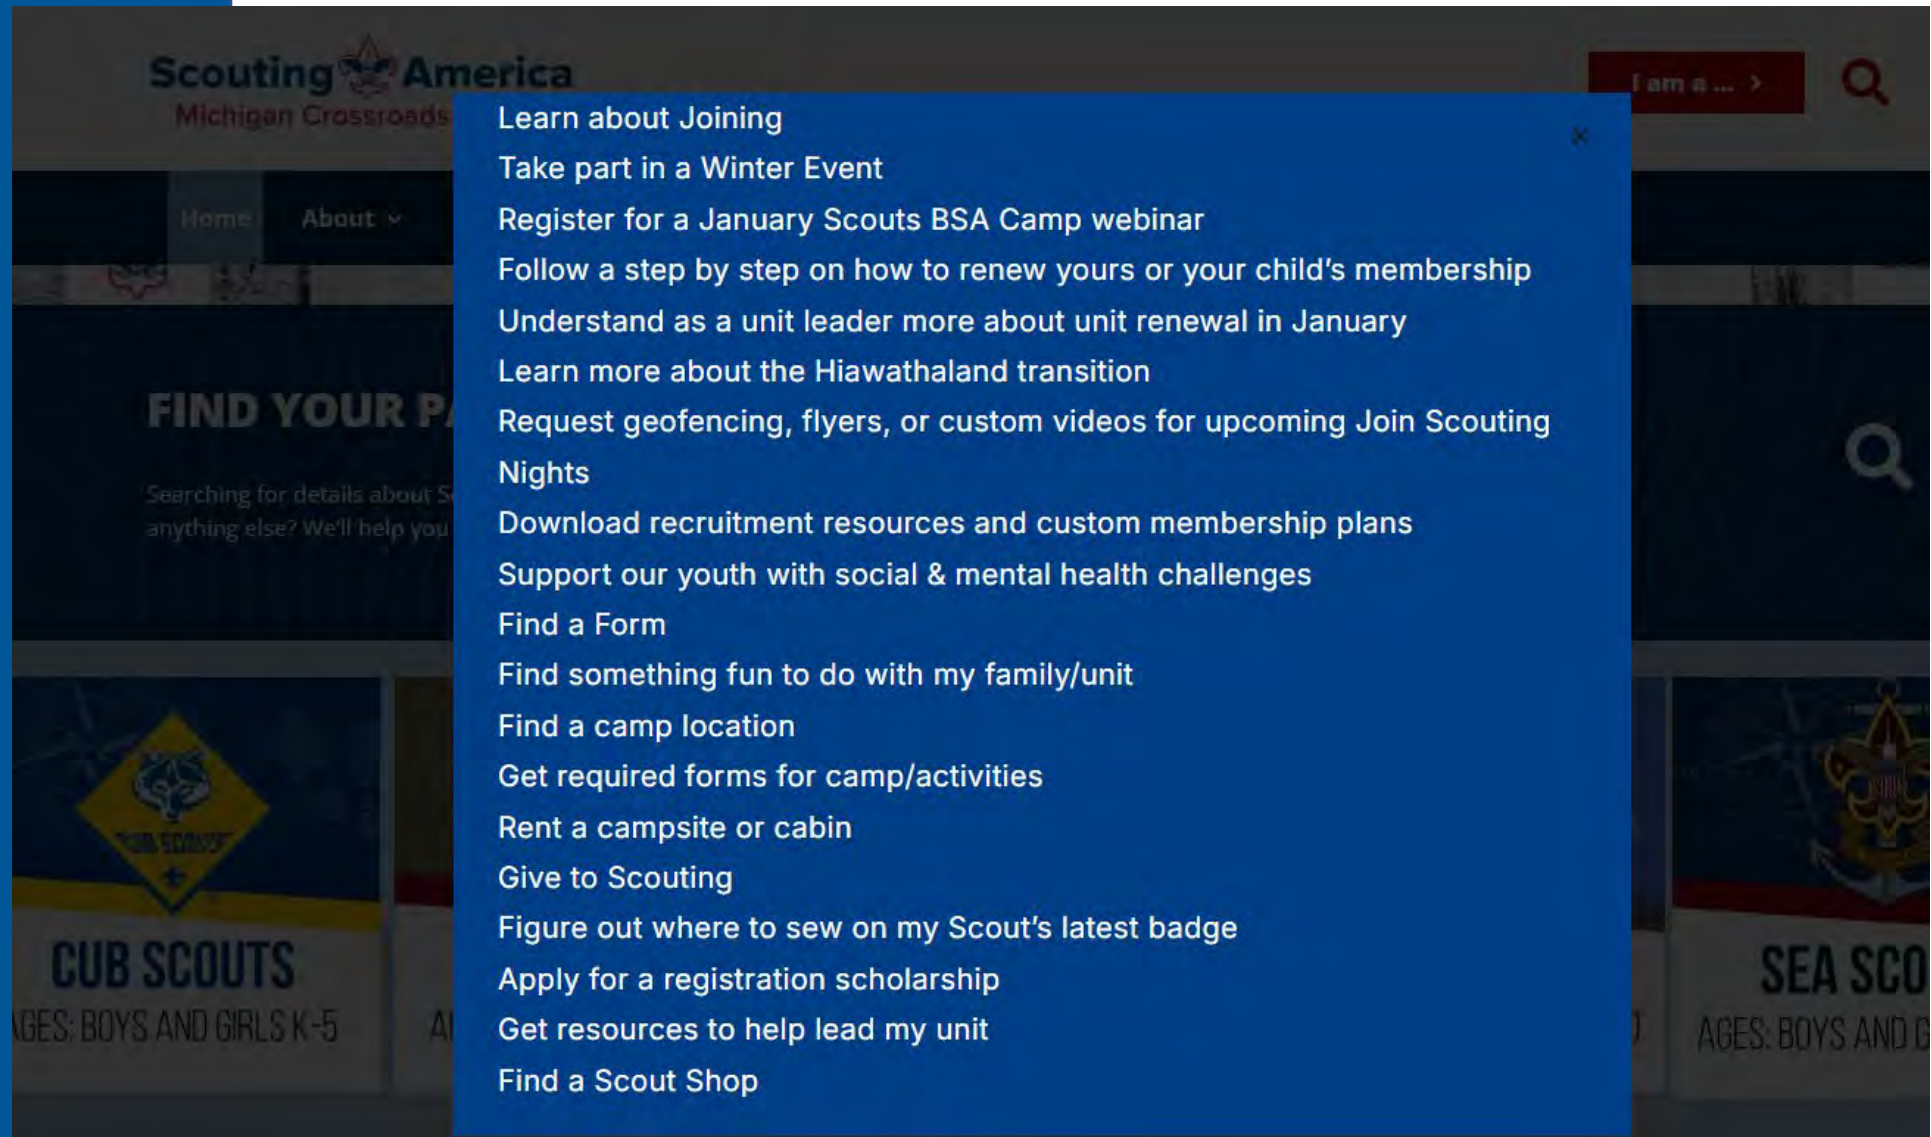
Scouting America
Michigan Crossroads

I am a ... ›

Home
About

FIND YOUR P

Searching for details about S
anything else? We'll help you

Learn about Joining
Take part in a Winter Event
Register for a January Scouts BSA Camp webinar
Follow a step by step on how to renew yours or your child's membership
Understand as a unit leader more about unit renewal in January
Learn more about the Hiawathaland transition
Request geofencing, flyers, or custom videos for upcoming Join Scouting Nights
Download recruitment resources and custom membership plans
Support our youth with social & mental health challenges
Find a Form
Find something fun to do with my family/unit
Find a camp location
Get required forms for camp/activities
Rent a campsite or cabin
Give to Scouting
Figure out where to sew on my Scout's latest badge
Apply for a registration scholarship
Get resources to help lead my unit
Find a Scout Shop

×

CUB SCOUTS
AGES: BOYS AND GIRLS K-5

SEA SCO
AGES: BOYS AND G